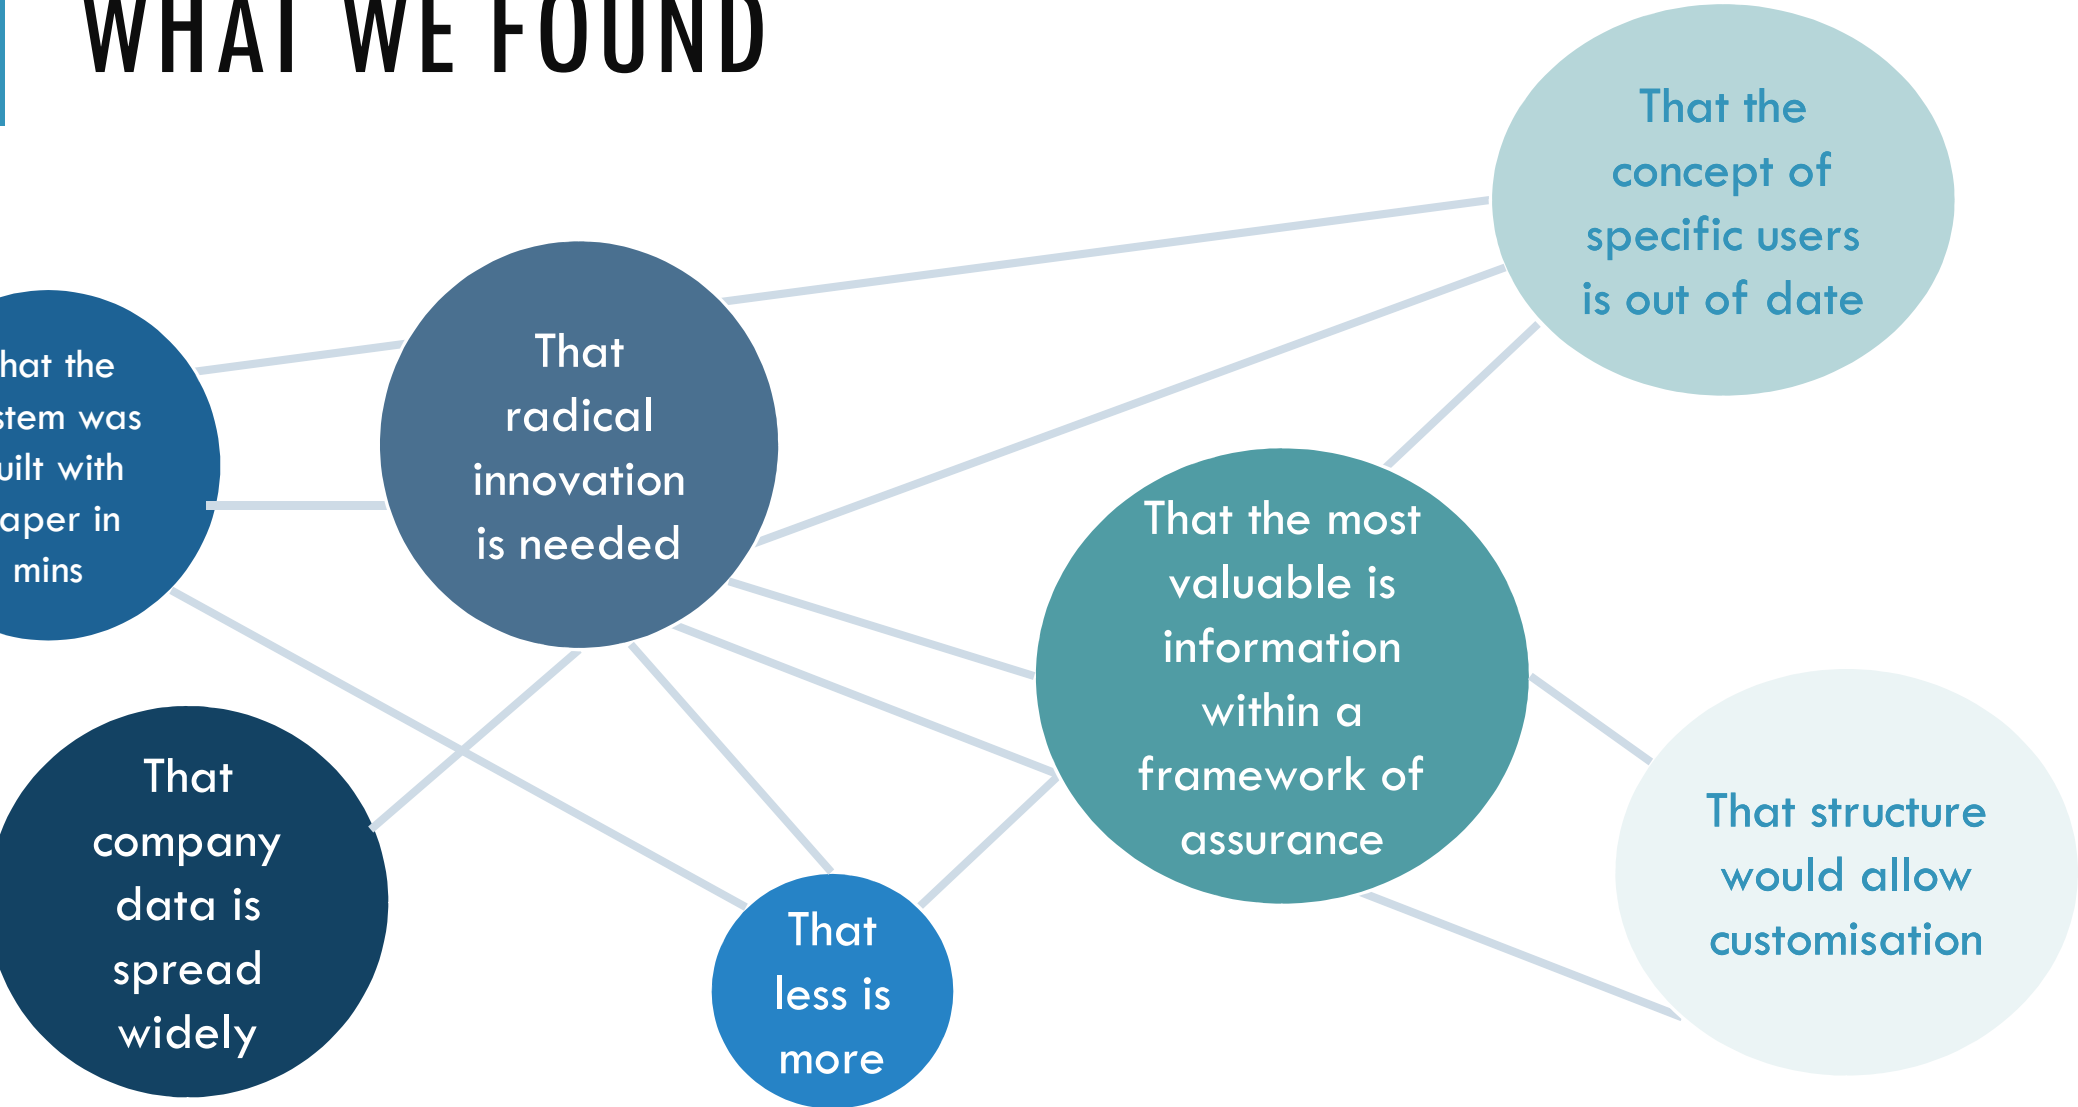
WHAT WE FOUND

hat the stem was uilt with aper in mins

That radical innovation is needed

That the concept of specific users is out of date

That the most valuable is information within a framework of assurance

That company data is spread widely

That less is more

That structure would allow customisation